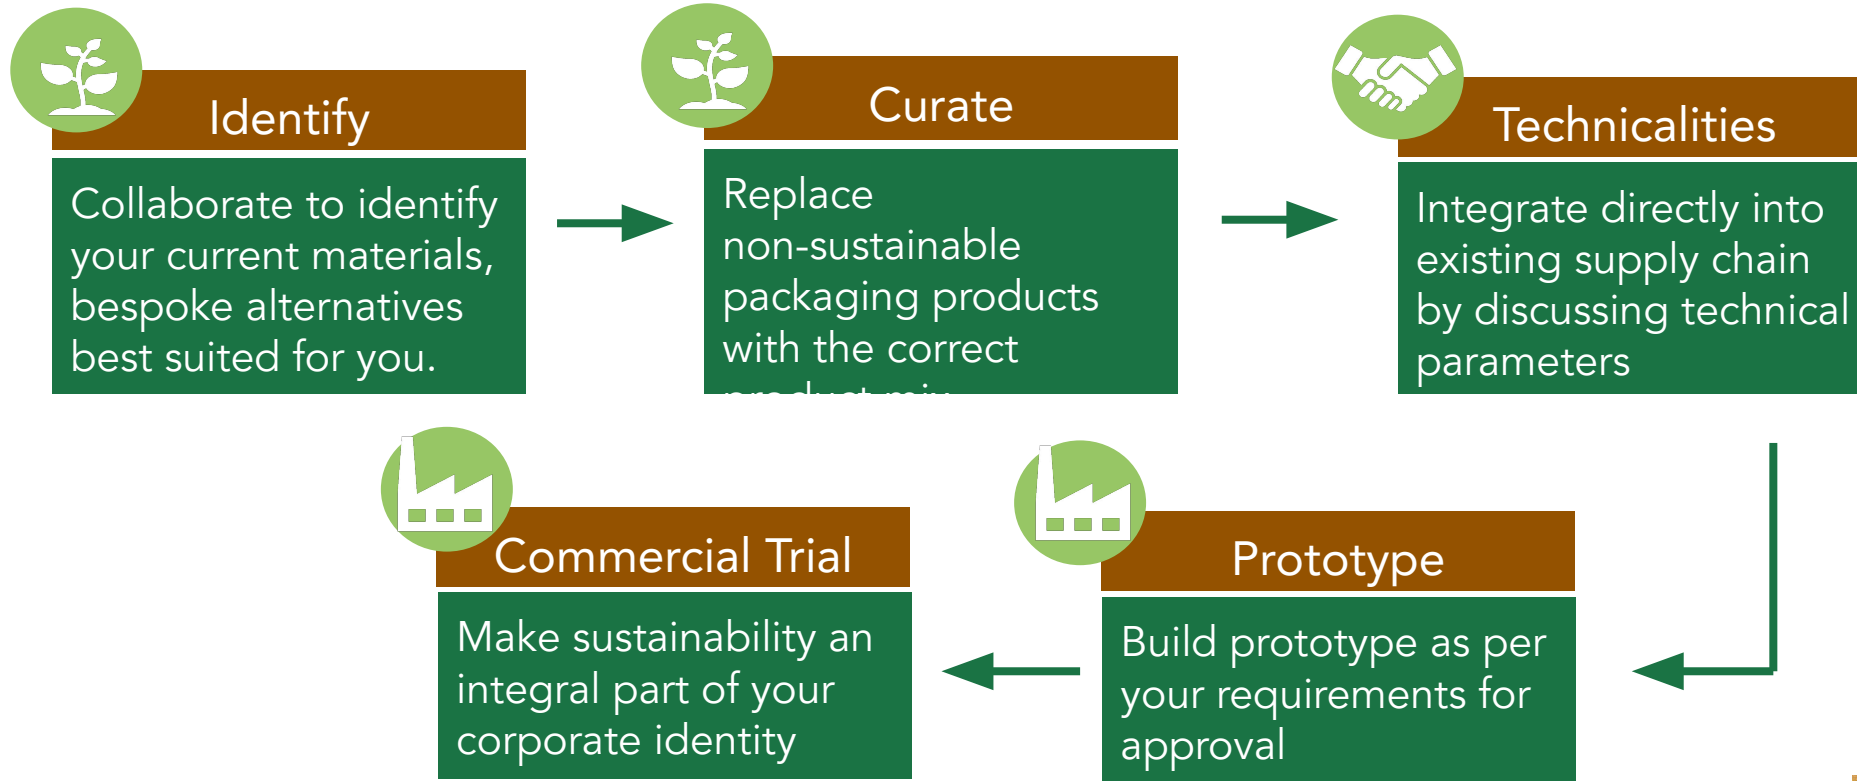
Identify

Collaborate to identify your current materials, bespoke alternatives best suited for you.

Curate

Replace non-sustainable packaging products with the correct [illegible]

Technicalities

Integrate directly into existing supply chain by discussing technical parameters

Prototype

Build prototype as per your requirements for approval

Commercial Trial

Make sustainability an integral part of your corporate identity